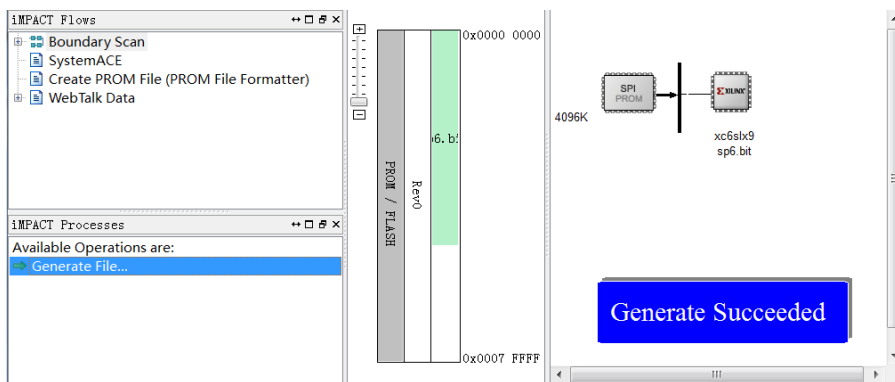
iMPACT Flows
Boundary Scan
SystemACE
Create PROM File (PROM File Formatter)
WebTalk Data

iMPACT Processes
Available Operations are:
Generate File...

PROM / FLASH
Rev0
6.b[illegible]
0x0000 0000
0x0007 FFFF

4096K
SPI PROM
XILINX
xc6slx9
sp6.bit

Generate Succeeded